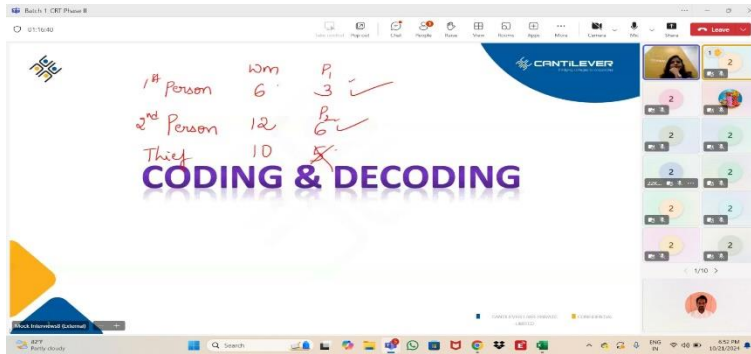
Batch 1 CRT Phase II

01:16:40

Take control Pop out Chat People Raise View Rooms Apps More Camera Mic Share Leave

CANTILEVER

Wm $P_1$
$1^{st}$ Person 6 3
$2^{nd}$ Person 12 $P_2$ 6
Thief 10 5

CODING & DECODING

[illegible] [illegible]

Mock Interviews@ (External)

1/10

82°F Partly cloudy

Search

ENG IN

6:52 PM 10/28/2024